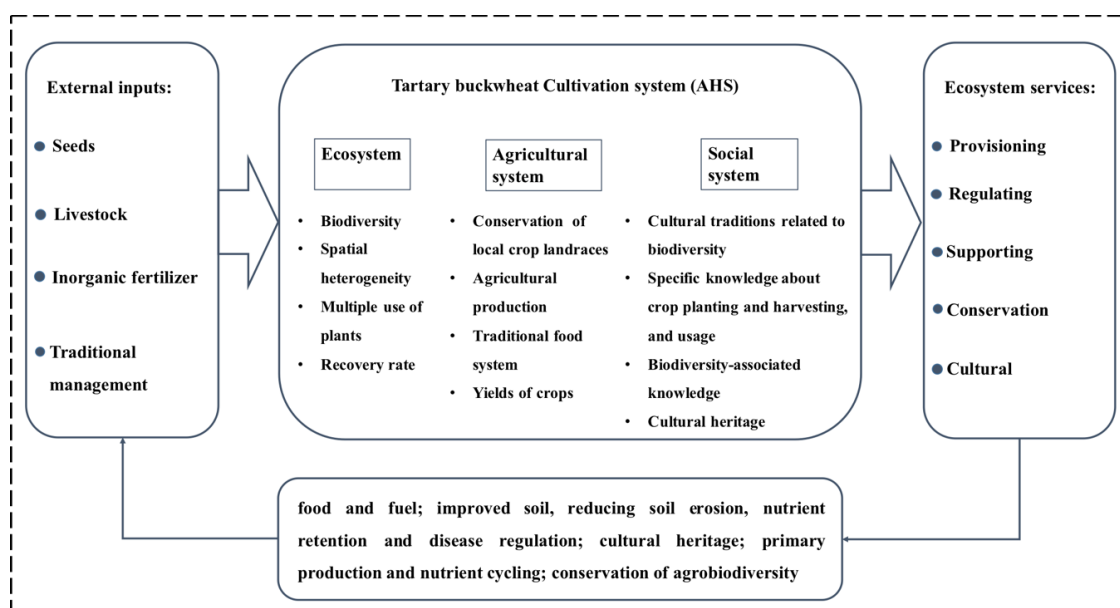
External inputs:

- Seeds
- Livestock
- Inorganic fertilizer
- Traditional management

Tartary buckwheat Cultivation system (AHS)

Ecosystem

- Biodiversity
- Spatial heterogeneity
- Multiple use of plants
- Recovery rate

Agricultural system

- Conservation of local crop landraces
- Agricultural production
- Traditional food system
- Yields of crops

Social system

- Cultural traditions related to biodiversity
- Specific knowledge about crop planting and harvesting, and usage
- Biodiversity-associated knowledge
- Cultural heritage

Ecosystem services:

- Provisioning
- Regulating
- Supporting
- Conservation
- Cultural

food and fuel; improved soil, reducing soil erosion, nutrient retention and disease regulation; cultural heritage; primary production and nutrient cycling; conservation of agrobiodiversity